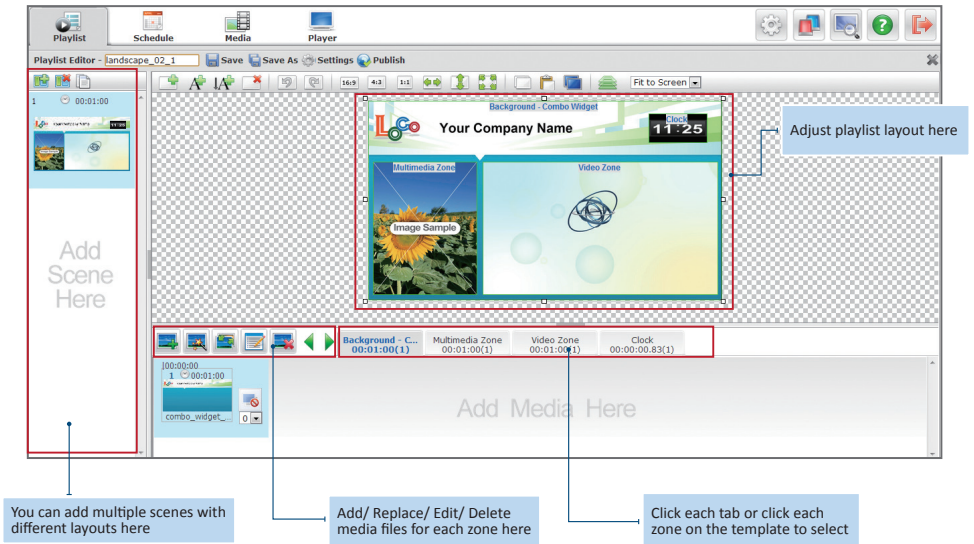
Playlist
Schedule
Media
Player

Playlist Editor - landscape_02_1 Save Save As Settings Publish

16:9 4:3 1:1 Fit to Screen

1 00:01:00

Add Scene Here

Background - Combo Widget
Your Company Name
Clock
11:25
Multimedia Zone
Video Zone
Image Sample

Adjust playlist layout here

| Background - C... 00:01:00(1) | Multimedia Zone 00:01:00(1) | Video Zone 00:01:00(1) | Clock 00:00:00.83(1) |
|---|---|---|---|

00:00:00
1 00:01:00
combo_widget_...
0

Add Media Here

You can add multiple scenes with different layouts here

Add/ Replace/ Edit/ Delete media files for each zone here

Click each tab or click each zone on the template to select